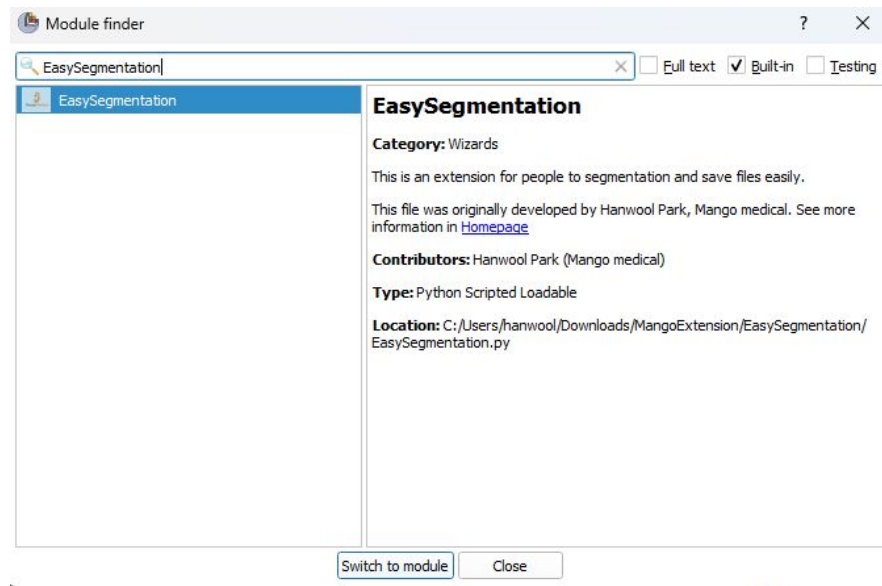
Module finder ? ×

EasySegmentation × Full text Built-in Testing

EasySegmentation

EasySegmentation

Category: Wizards

This is an extension for people to segmentation and save files easily.

This file was originally developed by Hanwool Park, Mango medical. See more information in Homepage

Contributors: Hanwool Park (Mango medical)

Type: Python Scripted Loadable

Location: C:/Users/hanwool/Downloads/MangoExtension/EasySegmentation/EasySegmentation.py

Switch to module Close